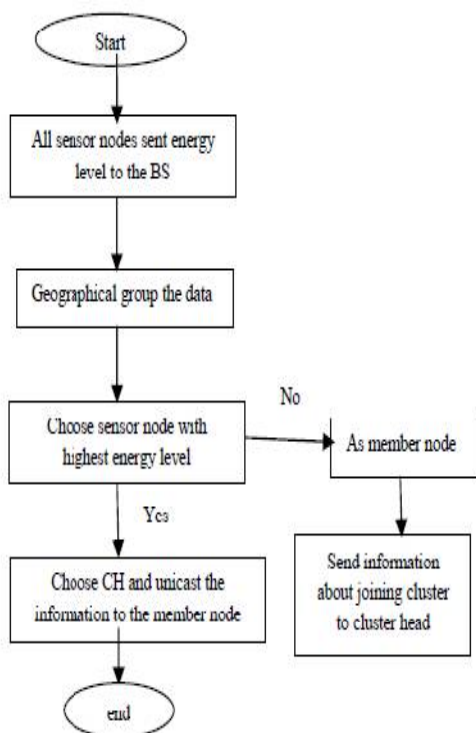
Start

All sensor nodes sent energy level to the BS

Geographical group the data

No

Choose sensor node with highest energy level

As member node

Yes

Send information about joining cluster to cluster head

Choose CH and unicast the information to the member node

end